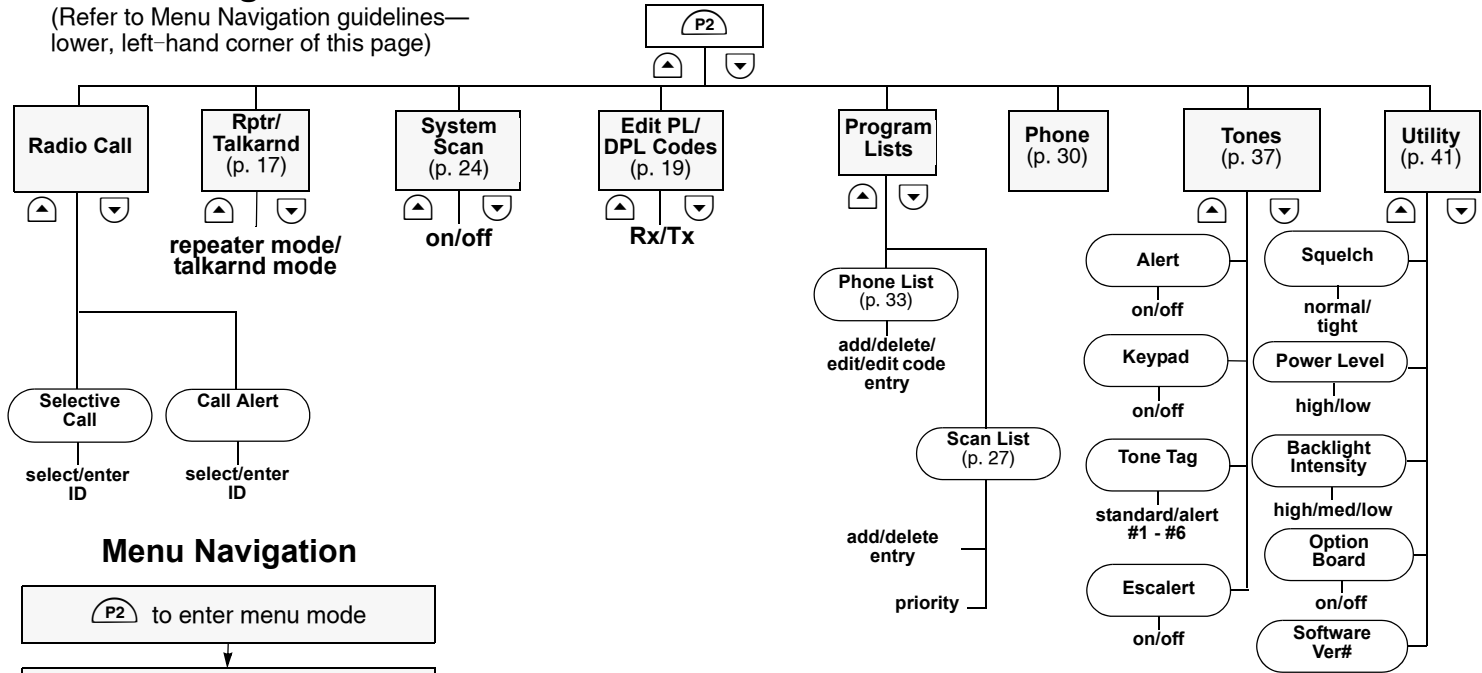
(Refer to Menu Navigation guidelines—lower, left–hand corner of this page)

P2

Radio Call

Rptr/ Talkarnd (p. 17)

repeater mode/ talkarnd mode

System Scan (p. 24)

on/off

Edit PL/ DPL Codes (p. 19)

Rx/Tx

Program Lists

Phone (p. 30)

Tones (p. 37)

Utility (p. 41)

Phone List (p. 33)

add/delete/ edit/edit code entry

Scan List (p. 27)

add/delete entry

priority

Alert

on/off

Keypad

on/off

Tone Tag

standard/alert #1 - #6

Escalert

on/off

Squelch

normal/ tight

Power Level

high/low

Backlight Intensity

high/med/low

Option Board

on/off

Software Ver#

Selective Call

select/enter ID

Call Alert

select/enter ID

Menu Navigation

P2 to enter menu mode